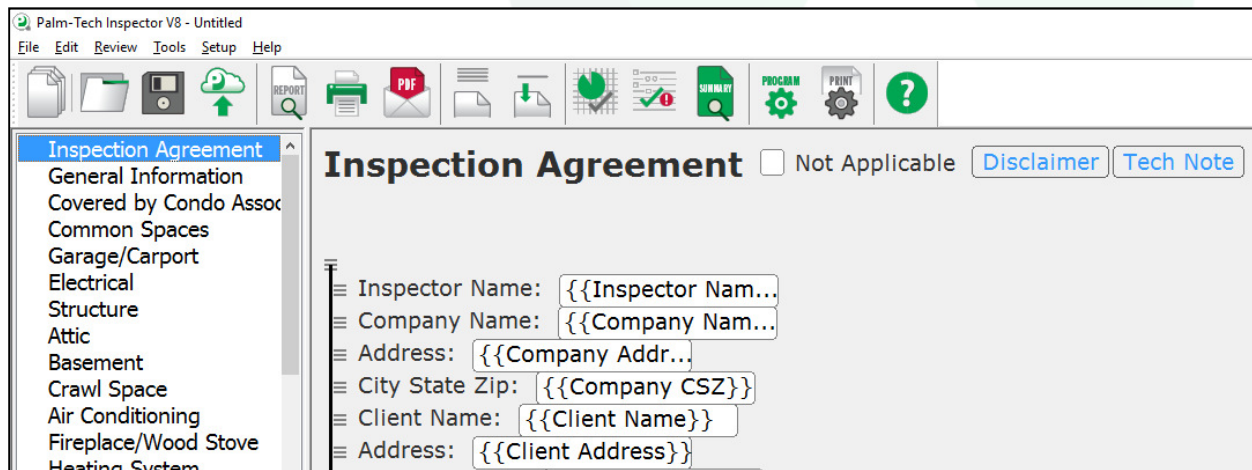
Palm-Tech Inspector V8 - Untitled
File Edit Review Tools Setup Help

REPORT
PDF
SUMMARY
PROGRAM
PRINT

Inspection Agreement
General Information
Covered by Condo Assoc
Common Spaces
Garage/Carport
Electrical
Structure
Attic
Basement
Crawl Space
Air Conditioning
Fireplace/Wood Stove
Heating System

Inspection Agreement Not Applicable Disclaimer Tech Note

Inspector Name: {{Inspector Nam...
Company Name: {{Company Nam...
Address: {{Company Addr...
City State Zip: {{Company CSZ}}
Client Name: {{Client Name}}
Address: {{Client Address}}